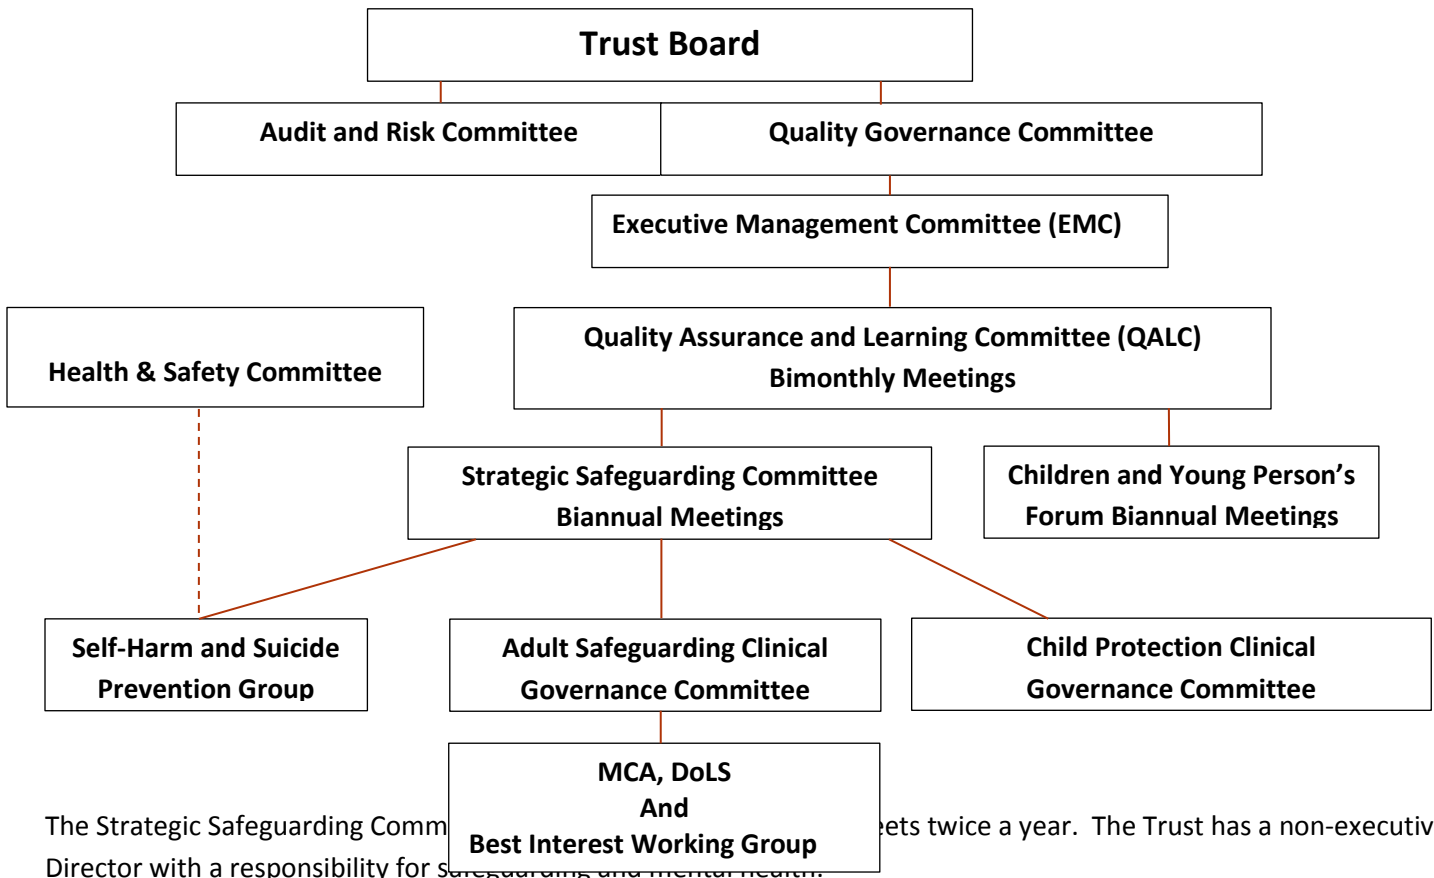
Trust Board

Audit and Risk Committee

Quality Governance Committee

Executive Management Committee (EMC)

Health & Safety Committee

Quality Assurance and Learning Committee (QALC)
Bimonthly Meetings

Strategic Safeguarding Committee
Biannual Meetings

Children and Young Person's Forum Biannual Meetings

Self-Harm and Suicide Prevention Group

Adult Safeguarding Clinical Governance Committee

Child Protection Clinical Governance Committee

MCA, DoLS
And
Best Interest Working Group

The Strategic Safeguarding Comm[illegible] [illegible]ets twice a year. The Trust has a non-executiv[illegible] Director with a responsibility for s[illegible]